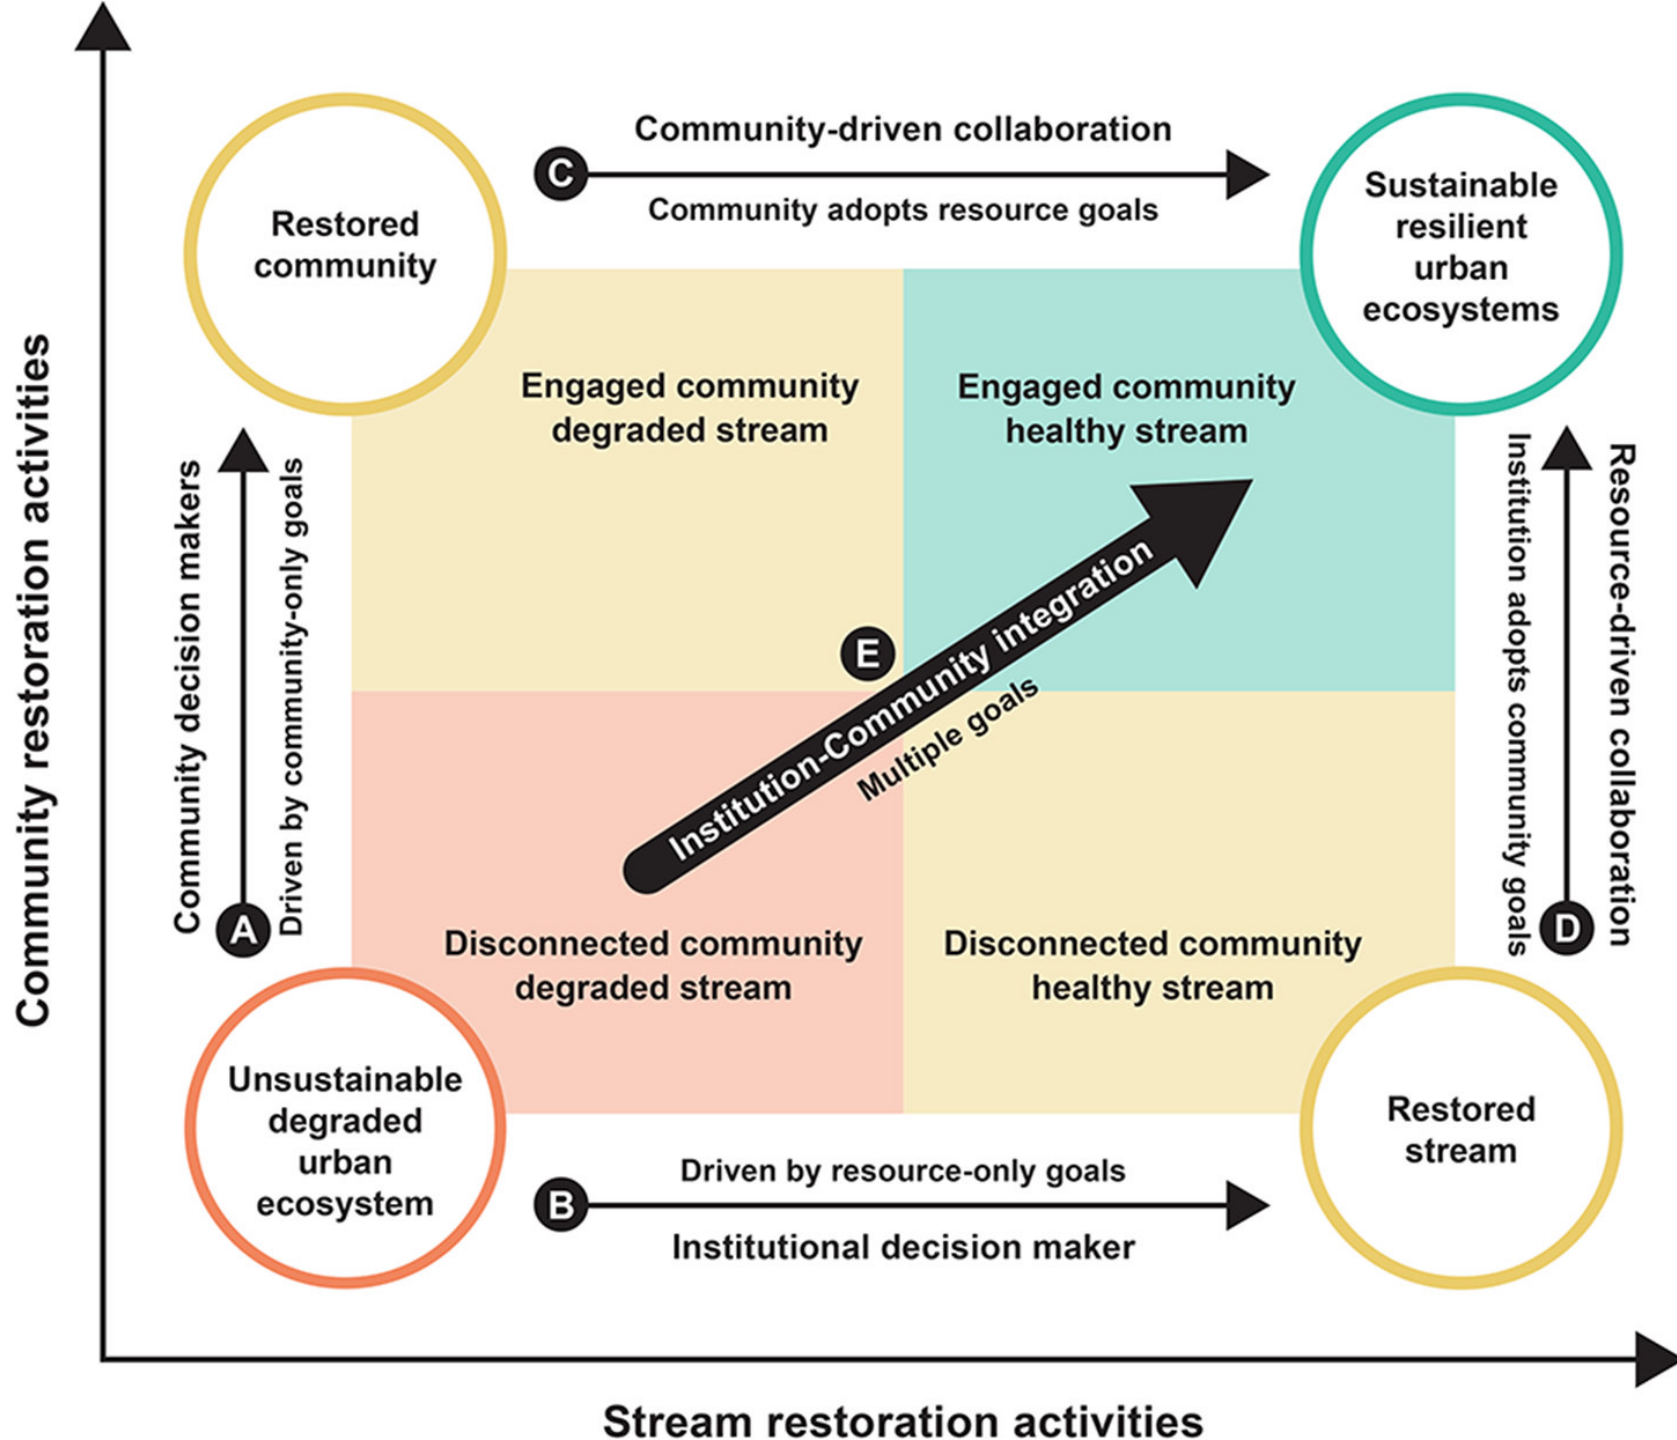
Community restoration activities

Restored community

C Community-driven collaboration

Community adopts resource goals

Sustainable resilient urban ecosystems

Engaged community degraded stream

Engaged community healthy stream

Community decision makers

Driven by community-only goals

A

E

Institution-Community integration

Multiple goals

Institution adopts community goals

Resource-driven collaboration

D

Disconnected community degraded stream

Disconnected community healthy stream

Unsustainable degraded urban ecosystem

Restored stream

Driven by resource-only goals

B

Institutional decision maker

Stream restoration activities